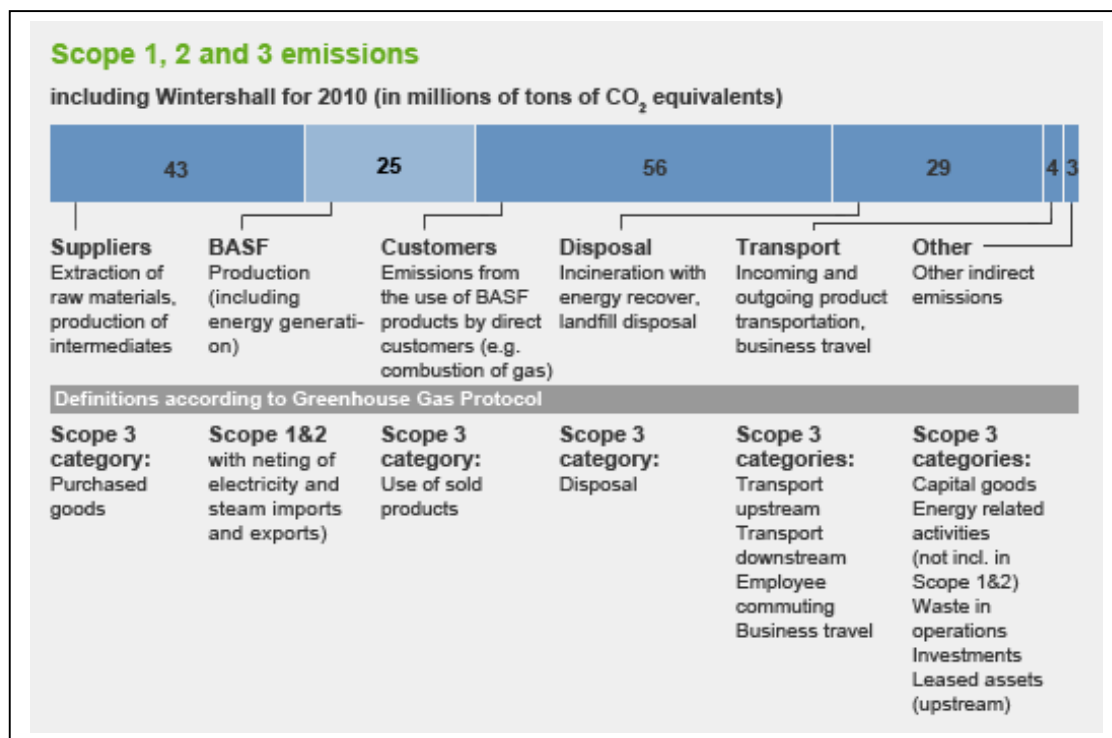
Scope 1, 2 and 3 emissions

including Wintershall for 2010 (in millions of tons of $CO_2$ equivalents)

43 | 25 | 56 | 29 | 4 | 3

Suppliers
Extraction of raw materials, production of intermediates

BASF
Production (including energy generation)

Customers
Emissions from the use of BASF products by direct customers (e.g. combustion of gas)

Disposal
Incineration with energy recover, landfill disposal

Transport
Incoming and outgoing product transportation, business travel

Other
Other indirect emissions

Definitions according to Greenhouse Gas Protocol

Scope 3 category:
Purchased goods

Scope 1&2
with neting of electricity and steam imports and exports)

Scope 3 category:
Use of sold products

Scope 3 category:
Disposal

Scope 3 categories:
Transport upstream
Transport downstream
Employee commuting
Business travel

Scope 3 categories:
Capital goods
Energy related activities (not incl. in Scope 1&2)
Waste in operations
Investments
Leased assets (upstream)